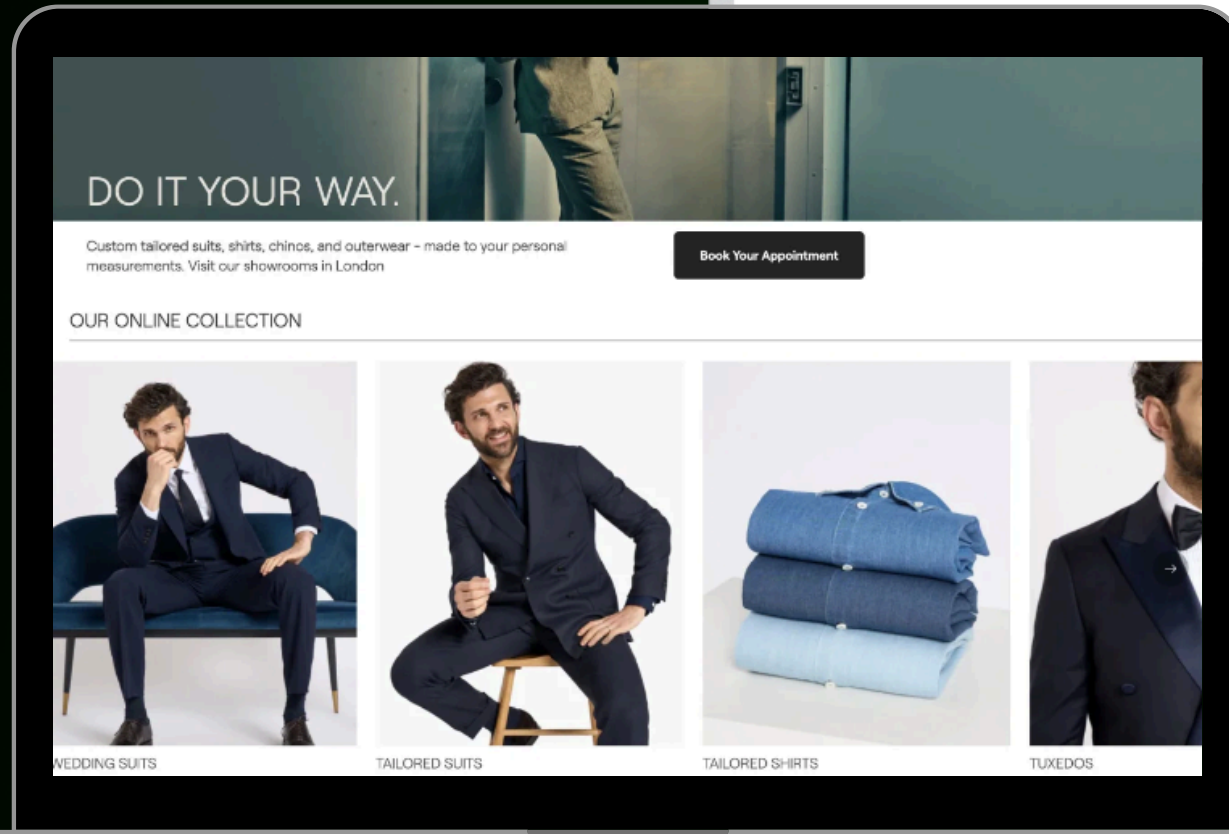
DO IT YOUR WAY.

Custom tailored suits, shirts, chinos, and outerwear – made to your personal measurements. Visit our showrooms in London

Book Your Appointment

OUR ONLINE COLLECTION

WEDDING SUITS

TAILORED SUITS

TAILORED SHIRTS

TUXEDOS